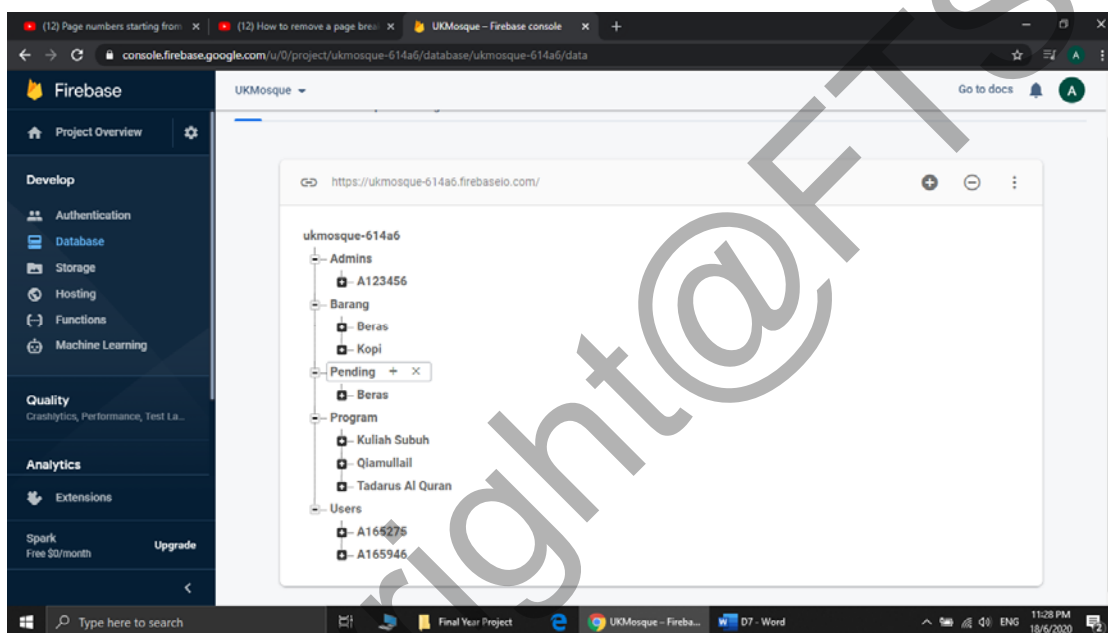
(12) Page numbers starting from
(12) How to remove a page break
UKMosque – Firebase console
console.firebase.google.com/u/0/project/ukmosque-614a6/database/ukmosque-614a6/data

Firebase
UKMosque
Go to docs
A
Project Overview
Develop
Authentication
Database
Storage
Hosting
Functions
Machine Learning
Quality
Crashlytics, Performance, Test La...
Analytics
Extensions
Spark
Free $0/month
Upgrade

https://ukmosque-614a6.firebaseio.com/

ukmosque-614a6
Admins
A123456
Barang
Beras
Kopi
Pending
Beras
Program
Kuliah Subuh
Qiamullail
Tadarus Al Quran
Users
A165275
A165946

Type here to search
Final Year Project
UKMosque – Fireba...
D7 - Word
ENG
11:28 PM
18/6/2020

©right@FTS